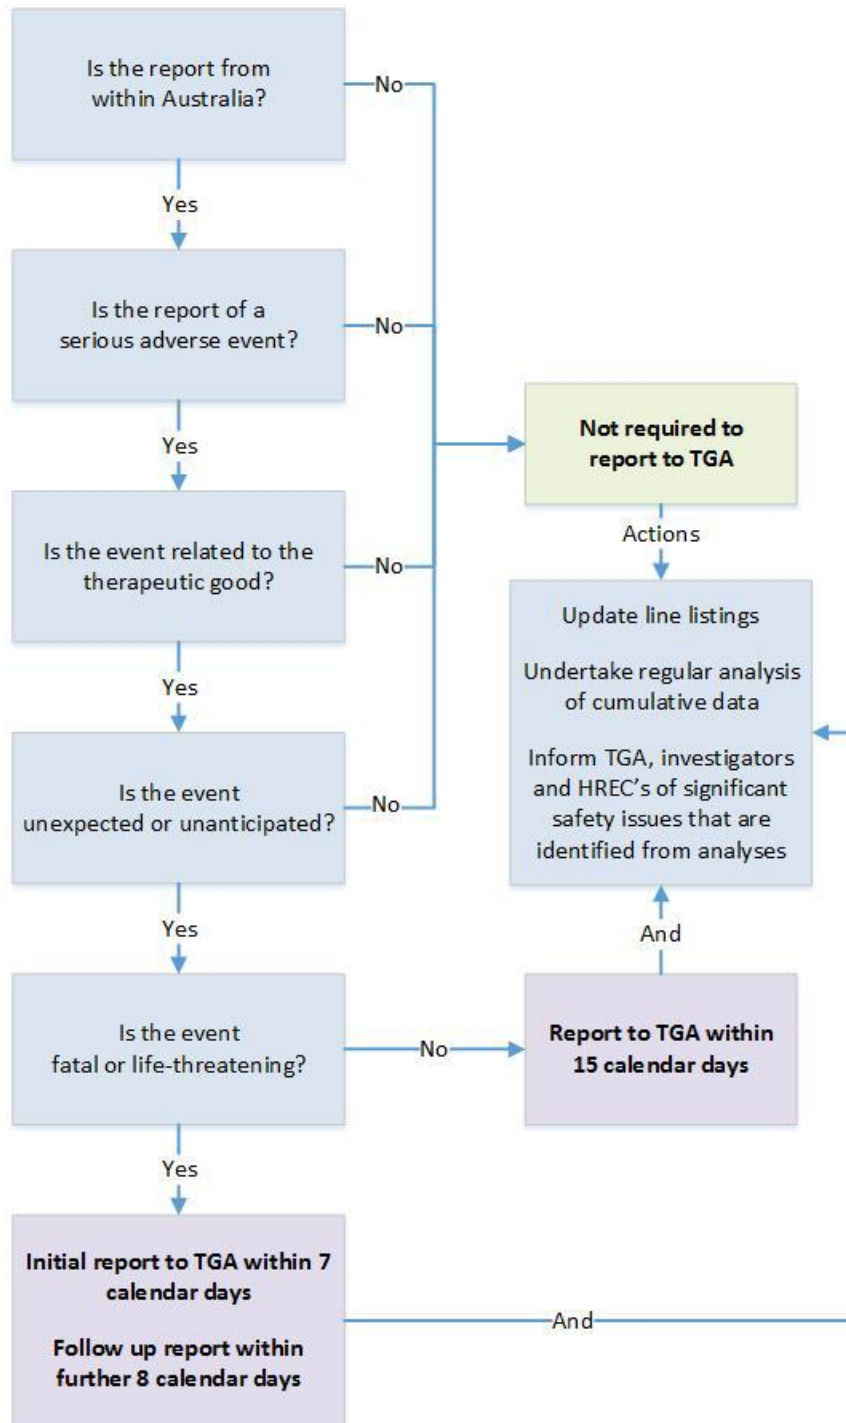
Is the report from within Australia?

No

Yes

Is the report of a serious adverse event?

No

Yes

Not required to report to TGA

Actions

Is the event related to the therapeutic good?

No

Yes

Update line listings

Undertake regular analysis of cumulative data

Inform TGA, investigators and HREC's of significant safety issues that are identified from analyses

Is the event unexpected or unanticipated?

No

Yes

And

Is the event fatal or life-threatening?

No

Report to TGA within 15 calendar days

Yes

Initial report to TGA within 7 calendar days

Follow up report within further 8 calendar days

And